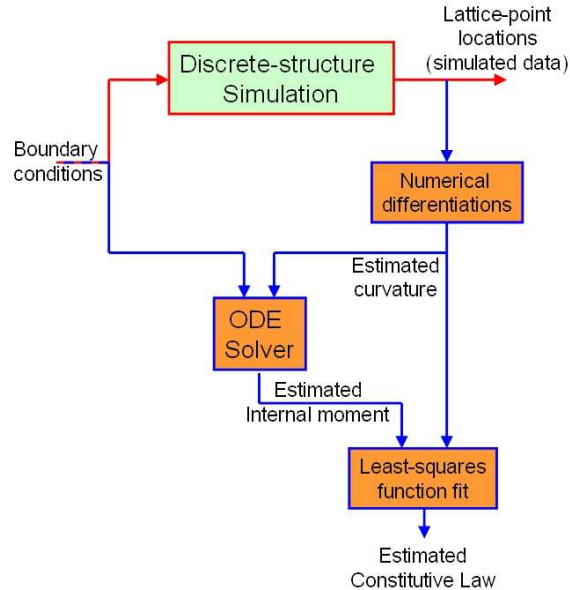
Lattice-point locations (simulated data)

Discrete-structure Simulation

Boundary conditions

Numerical differentiations

Estimated curvature

ODE Solver

Estimated Internal moment

Least-squares function fit

Estimated Constitutive Law